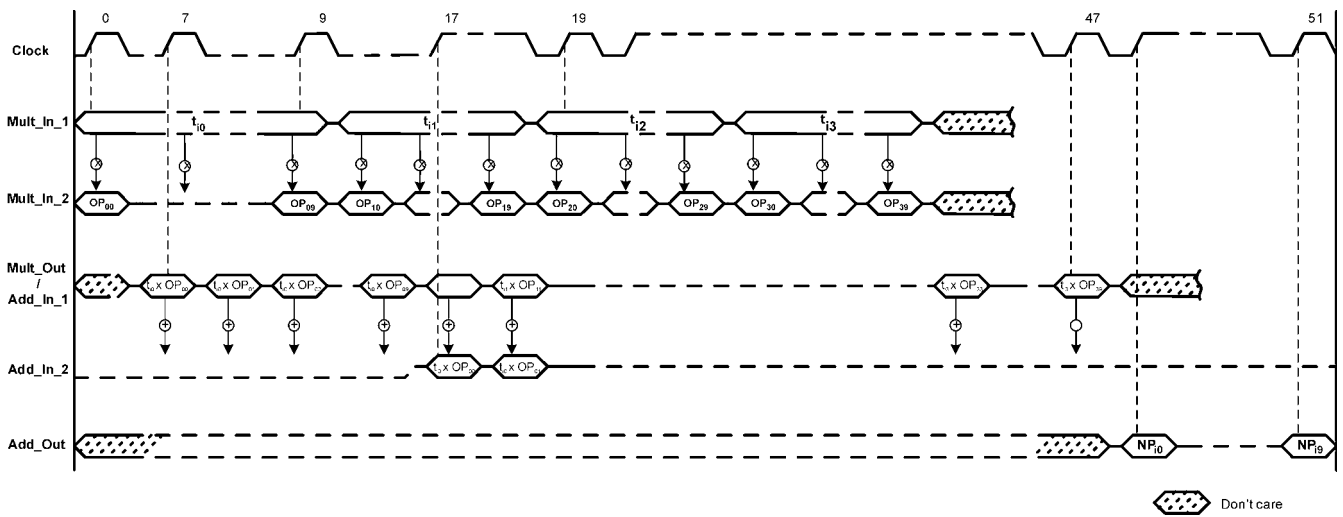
0 7 9 17 19 47 51

Clock

Mult_In_1 $t_{i0}$ $t_{i1}$ $t_{i2}$ $t_{i3}$

Mult_In_2 $OP_{00}$ $OP_{09}$ $OP_{10}$ $OP_{19}$ $OP_{20}$ $OP_{29}$ $OP_{30}$ $OP_{39}$

Mult_Out / Add_In_1 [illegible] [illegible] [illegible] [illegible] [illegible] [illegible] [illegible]

Add_In_2 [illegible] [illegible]

Add_Out $NP_{i0}$ $NP_{i9}$

Don't care